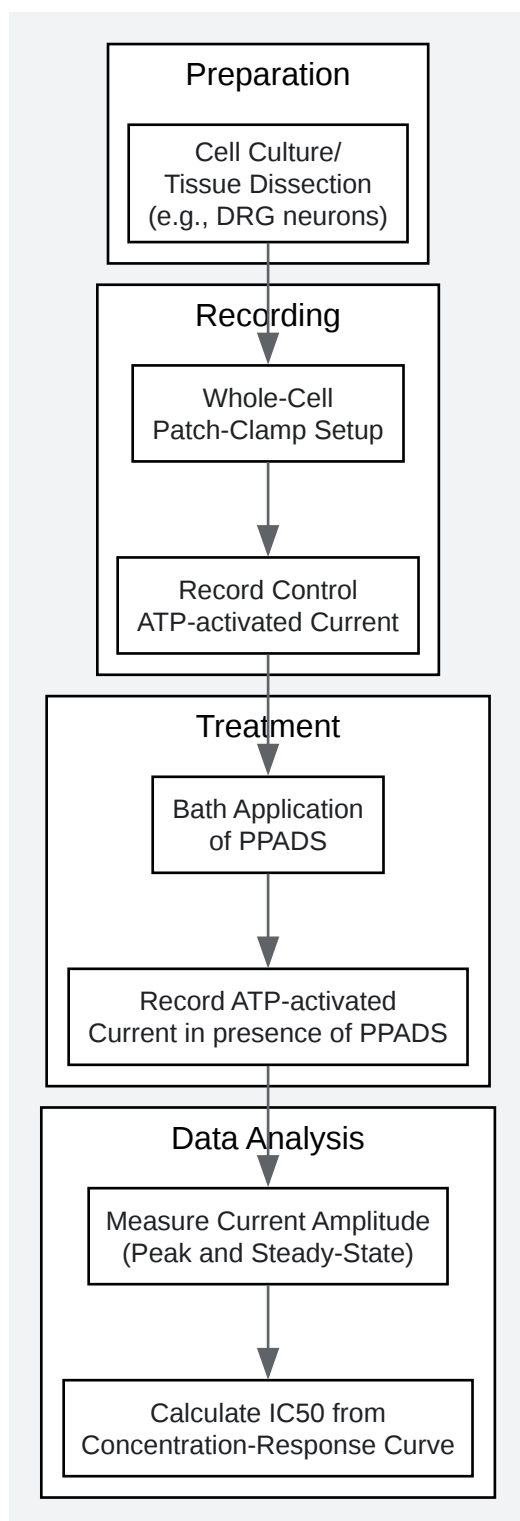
Preparation

Cell Culture/
Tissue Dissection
(e.g., DRG neurons)

Recording

Whole-Cell
Patch-Clamp Setup

Record Control
ATP-activated Current

Treatment

Bath Application
of PPADS

Record ATP-activated
Current in presence of PPADS

Data Analysis

Measure Current Amplitude
(Peak and Steady-State)

Calculate IC50 from
Concentration-Response Curve